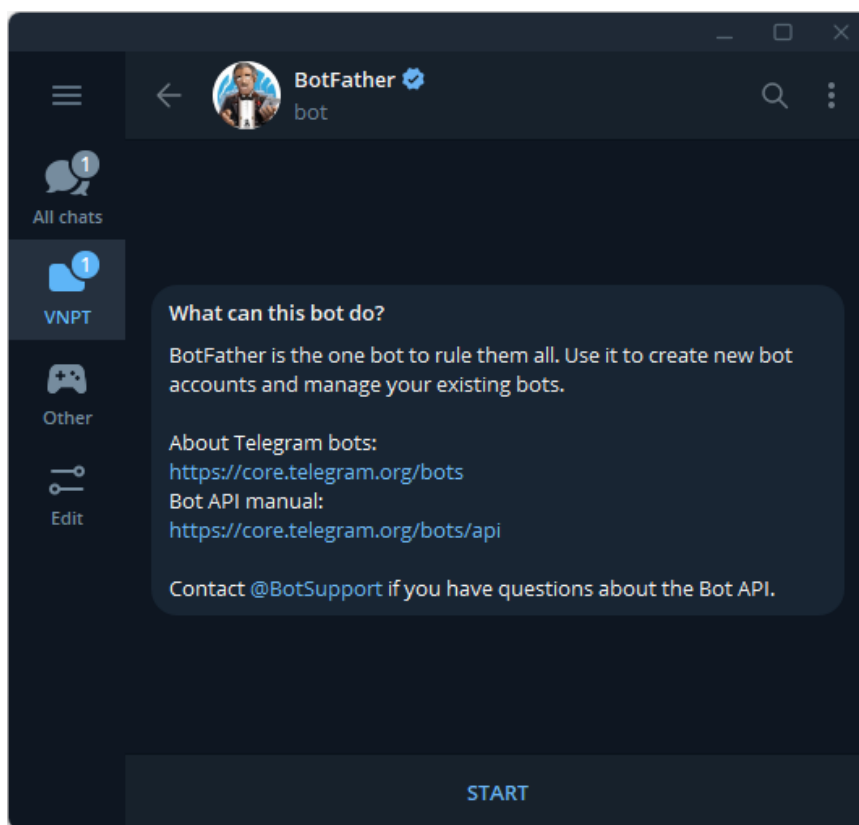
1
All chats

1
VNPT

Other

Edit

BotFather
bot

What can this bot do?

BotFather is the one bot to rule them all. Use it to create new bot accounts and manage your existing bots.

About Telegram bots:
https://core.telegram.org/bots
Bot API manual:
https://core.telegram.org/bots/api

Contact @BotSupport if you have questions about the Bot API.

START